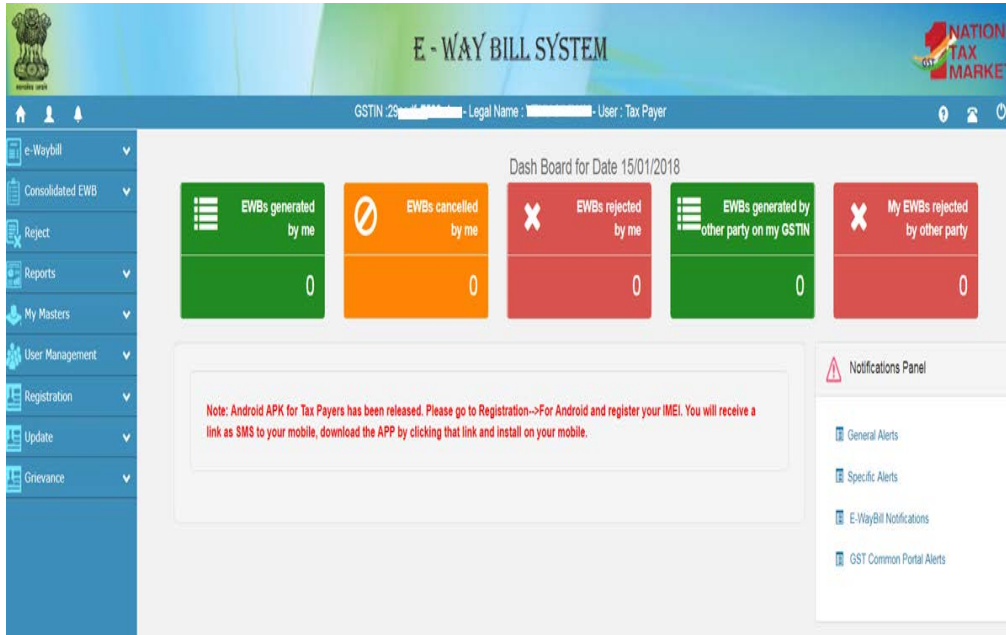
सत्यमेव जयते

E - WAY BILL SYSTEM

NATION TAX MARKET
GST

GSTIN :29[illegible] - Legal Name : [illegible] - User : Tax Payer

e-Waybill
Consolidated EWB
Reject
Reports
My Masters
User Management
Registration
Update
Grievance

Dash Board for Date 15/01/2018

| EWBs generated by me | EWBs cancelled by me | EWBs rejected by me | EWBs generated by other party on my GSTIN | My EWBs rejected by other party |
|---|---|---|---|---|
| 0 | 0 | 0 | 0 | 0 |

Note: Android APK for Tax Payers has been released. Please go to Registration-->For Android and register your IMEI. You will receive a link as SMS to your mobile, download the APP by clicking that link and install on your mobile.

Notifications Panel

General Alerts
Specific Alerts
E-WayBill Notifications
GST Common Portal Alerts